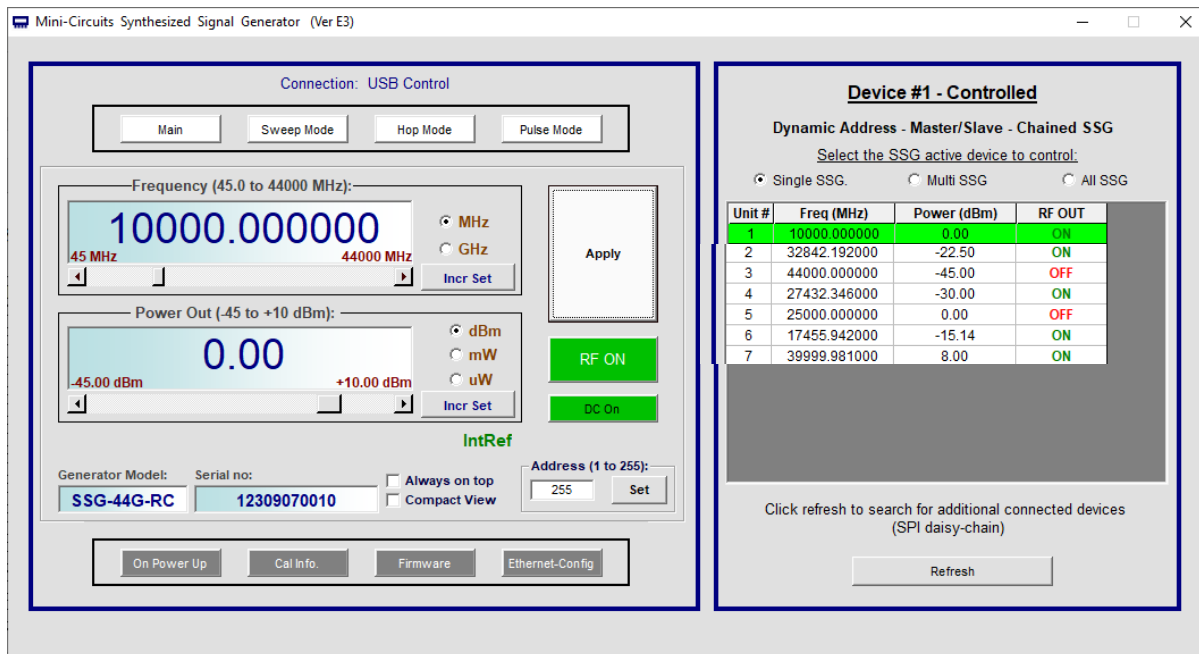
Mini-Circuits Synthesized Signal Generator (Ver E3)

Connection: USB Control

Main Sweep Mode Hop Mode Pulse Mode

Frequency (45.0 to 44000 MHz):

10000.000000

45 MHz 44000 MHz

MHz
GHz

Incr Set

Apply

Power Out (-45 to +10 dBm):

0.00

-45.00 dBm +10.00 dBm

dBm
mW
uW

Incr Set

RF ON

DC On

IntRef

Generator Model: SSG-44G-RC

Serial no: 12309070010

Always on top
Compact View

Address (1 to 255): 255 Set

On Power Up Cal Info. Firmware Ethernet-Config

Device #1 - Controlled

Dynamic Address - Master/Slave - Chained SSG

Select the SSG active device to control:

Single SSG. Multi SSG All SSG

| Unit # | Freq (MHz) | Power (dBm) | RF OUT |
|---|---|---|---|
| 1 | 10000.000000 | 0.00 | ON |
| 2 | 32842.192000 | -22.50 | ON |
| 3 | 44000.000000 | -45.00 | OFF |
| 4 | 27432.346000 | -30.00 | ON |
| 5 | 25000.000000 | 0.00 | OFF |
| 6 | 17455.942000 | -15.14 | ON |
| 7 | 39999.981000 | 8.00 | ON |

Click refresh to search for additional connected devices (SPI daisy-chain)

Refresh